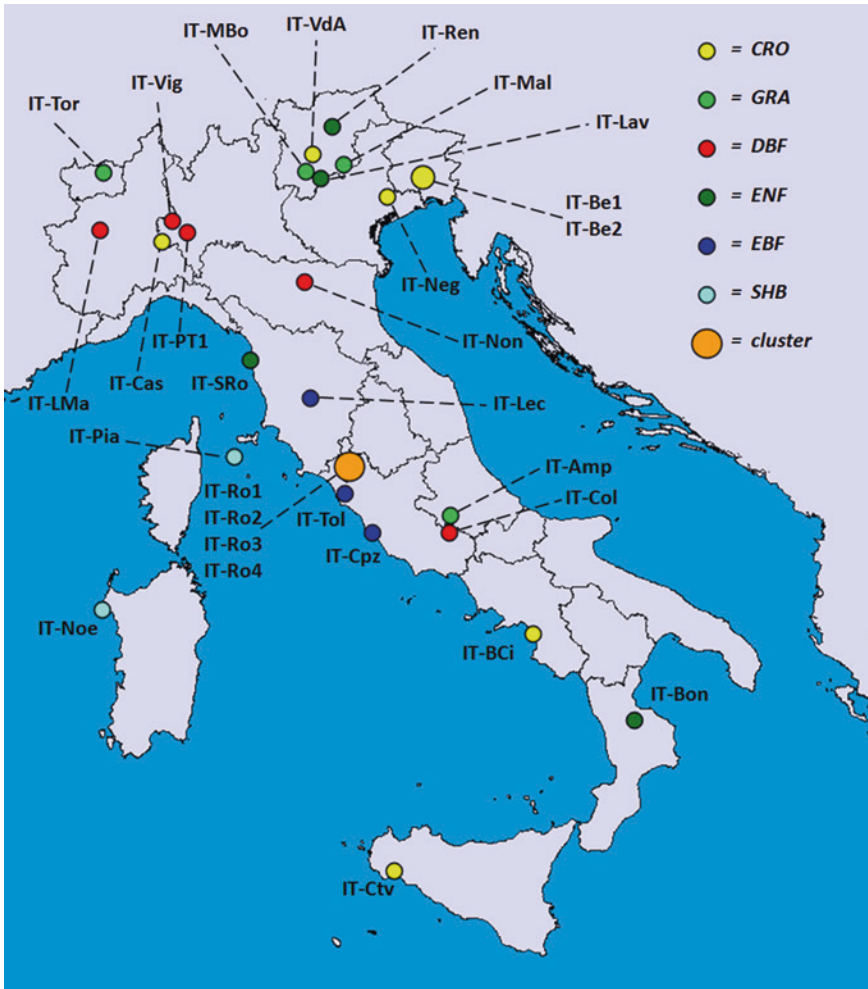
IT-MBo
IT-VdA
IT-Ren
IT-Mal
IT-Lav
IT-Vig
IT-Tor
IT-Be1
IT-Be2
IT-Neg
IT-Non
IT-PT1
IT-Cas
IT-SRo
IT-LMa
IT-Lec
IT-Pia
IT-Ro1
IT-Ro2
IT-Ro3
IT-Ro4
IT-Tol
IT-Cpz
IT-Amp
IT-Col
IT-Noe
IT-BCi
IT-Bon
IT-Ctv

= CRO
= GRA
= DBF
= ENF
= EBF
= SHB
= cluster